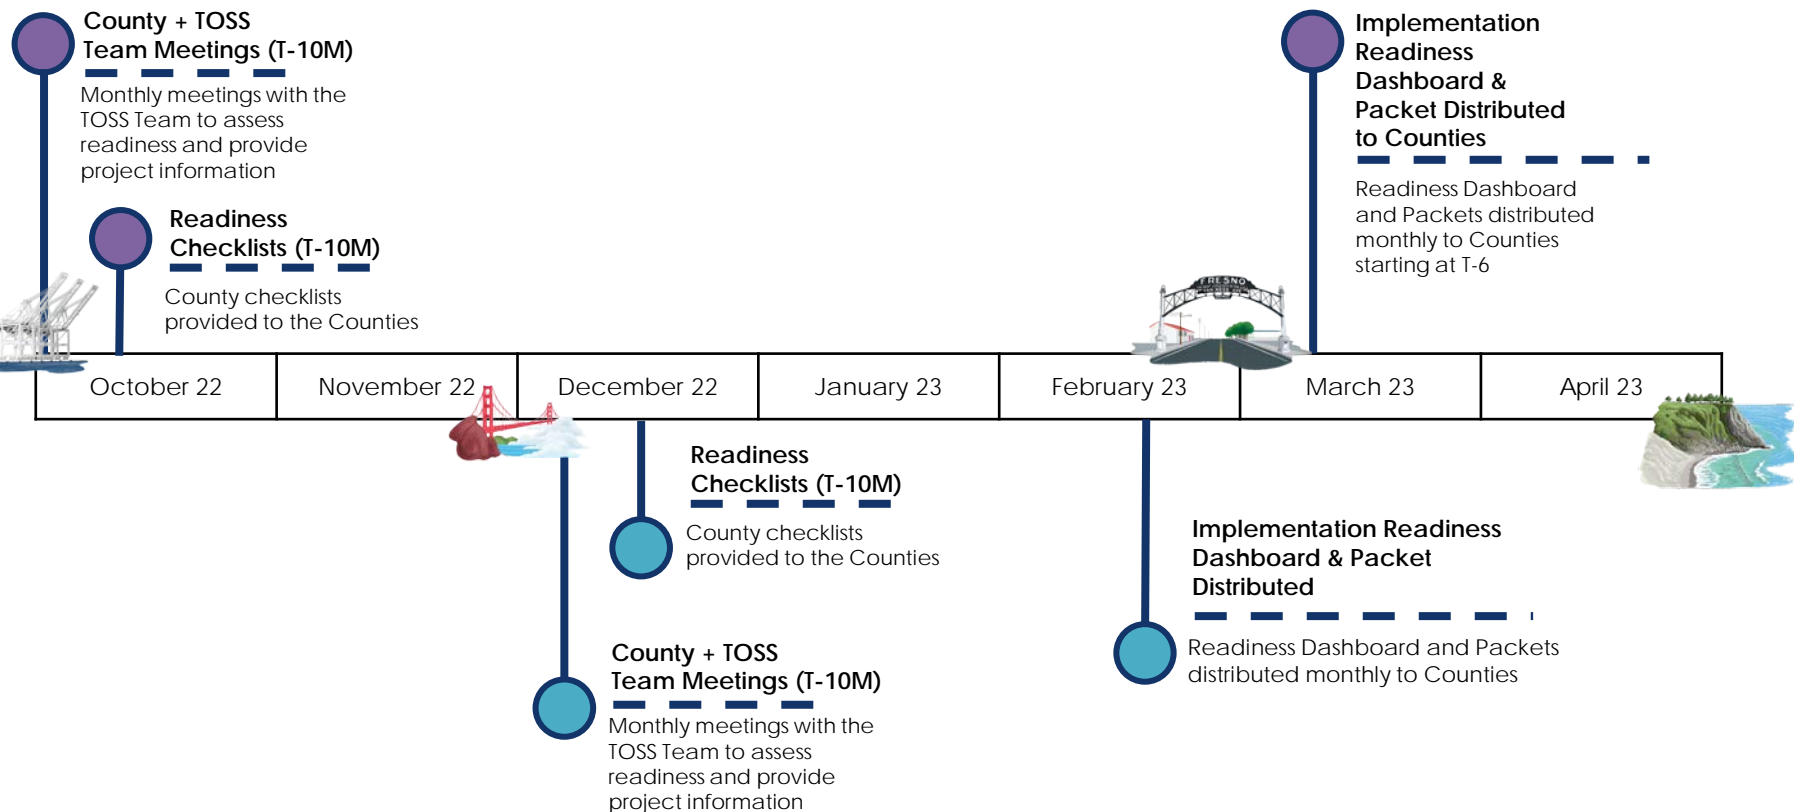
County + TOSS Team Meetings (T-10M)

Monthly meetings with the TOSS Team to assess readiness and provide project information

Readiness Checklists (T-10M)

County checklists provided to the Counties

Implementation Readiness Dashboard & Packet Distributed to Counties

Readiness Dashboard and Packets distributed monthly to Counties starting at T-6

FRESNO

| October 22 | November 22 | December 22 | January 23 | February 23 | March 23 | April 23 |
|---|---|---|---|---|---|---|

Readiness Checklists (T-10M)

County checklists provided to the Counties

Implementation Readiness Dashboard & Packet Distributed

Readiness Dashboard and Packets distributed monthly to Counties

County + TOSS Team Meetings (T-10M)

Monthly meetings with the TOSS Team to assess readiness and provide project information